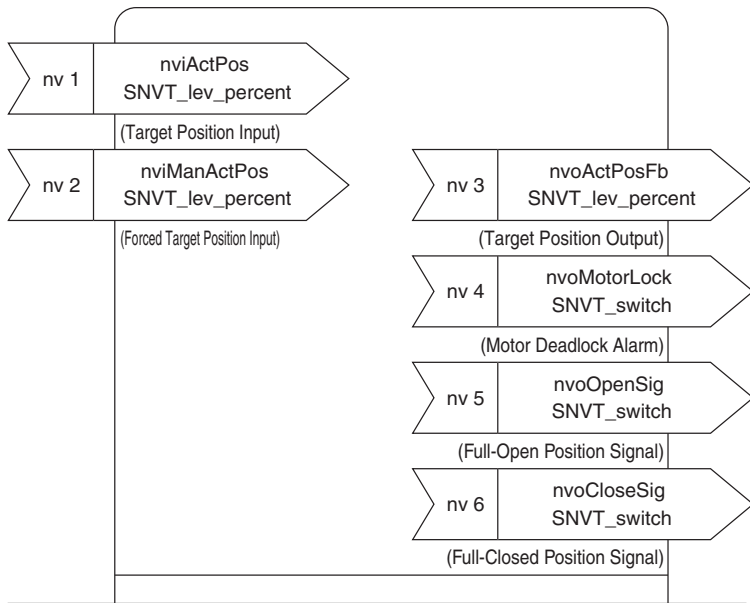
nv 1
nviActPos
SNVT_lev_percent
(Target Position Input)

nv 2
nviManActPos
SNVT_lev_percent
(Forced Target Position Input)

nv 3
nvoActPosFb
SNVT_lev_percent
(Target Position Output)

nv 4
nvoMotorLock
SNVT_switch
(Motor Deadlock Alarm)

nv 5
nvoOpenSig
SNVT_switch
(Full-Open Position Signal)

nv 6
nvoCloseSig
SNVT_switch
(Full-Closed Position Signal)